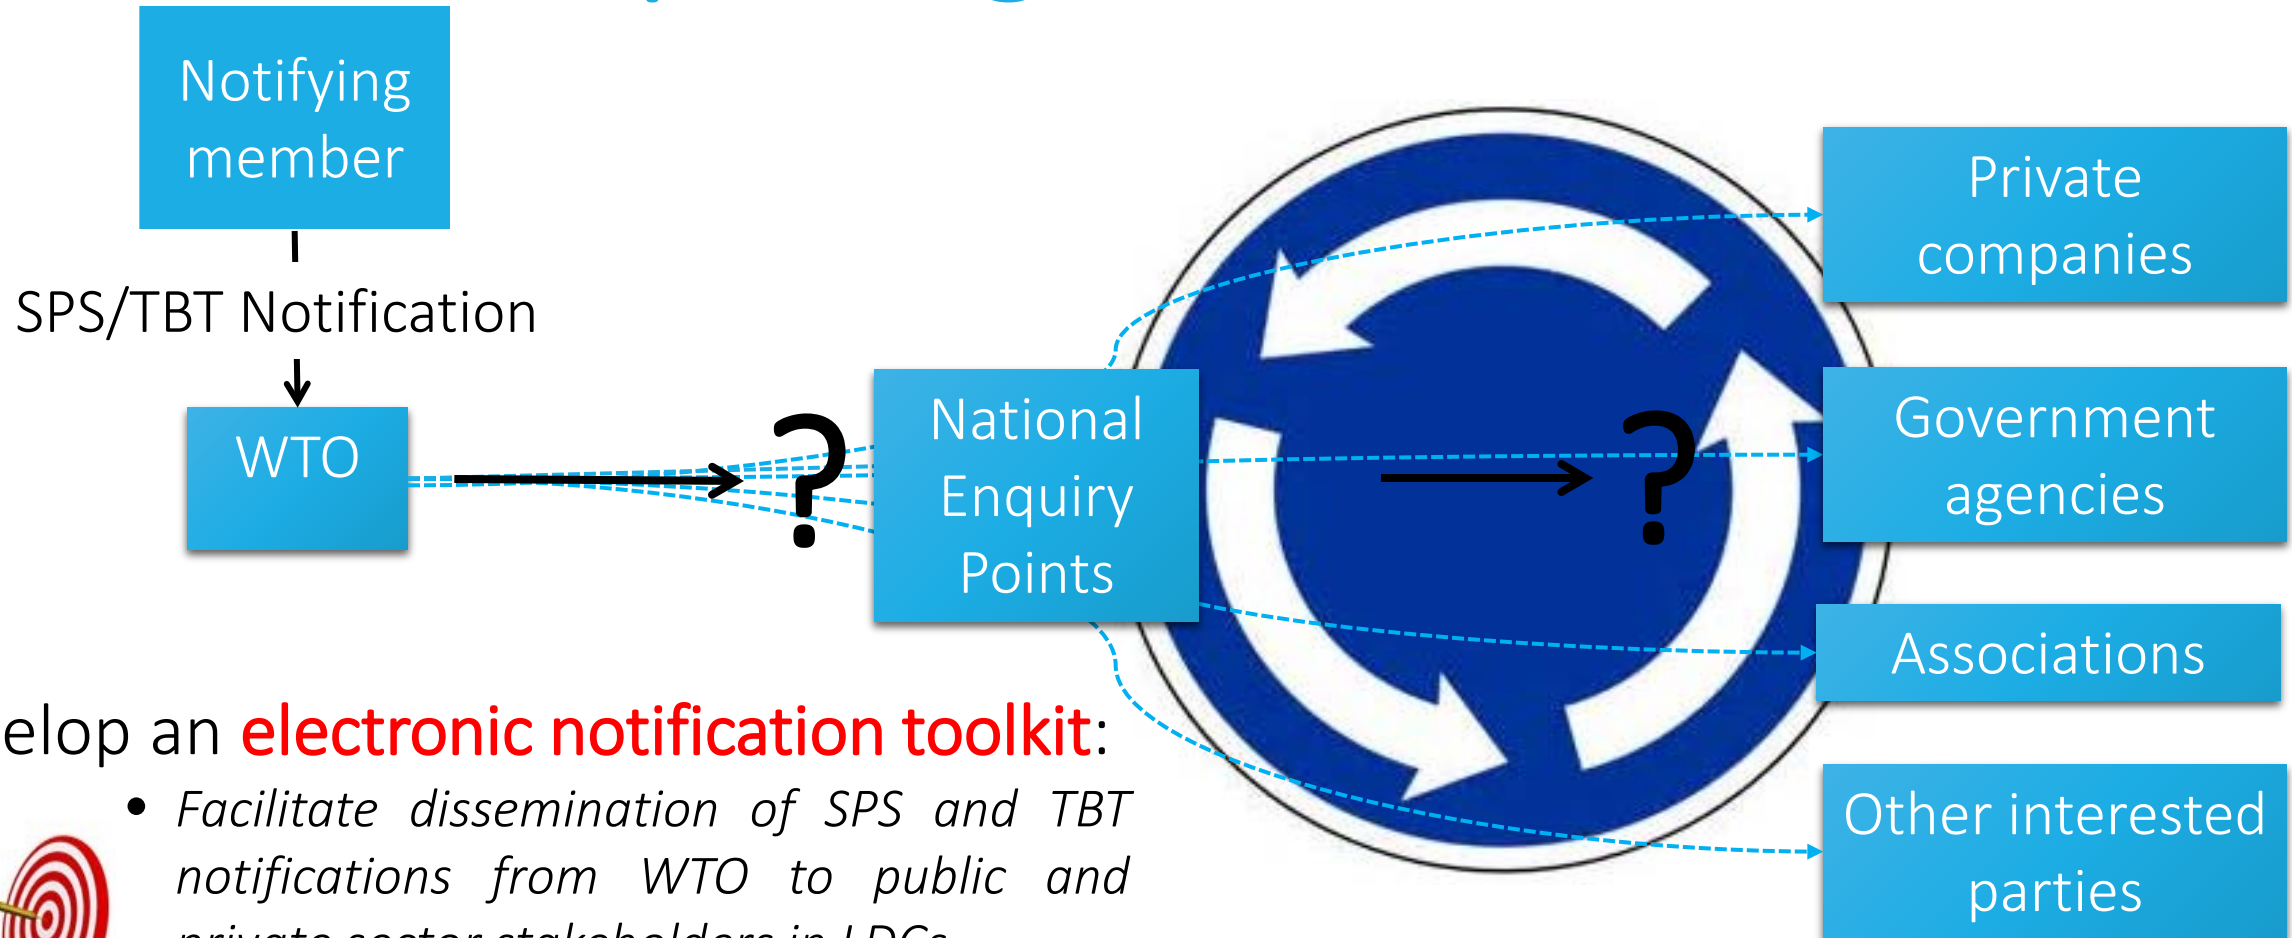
Notifying member

SPS/TBT Notification

WTO

?

National Enquiry Points

?

Private companies

Government agencies

Associations

Other interested parties

elop an electronic notification toolkit:

• Facilitate dissemination of SPS and TBT notifications from WTO to public and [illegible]